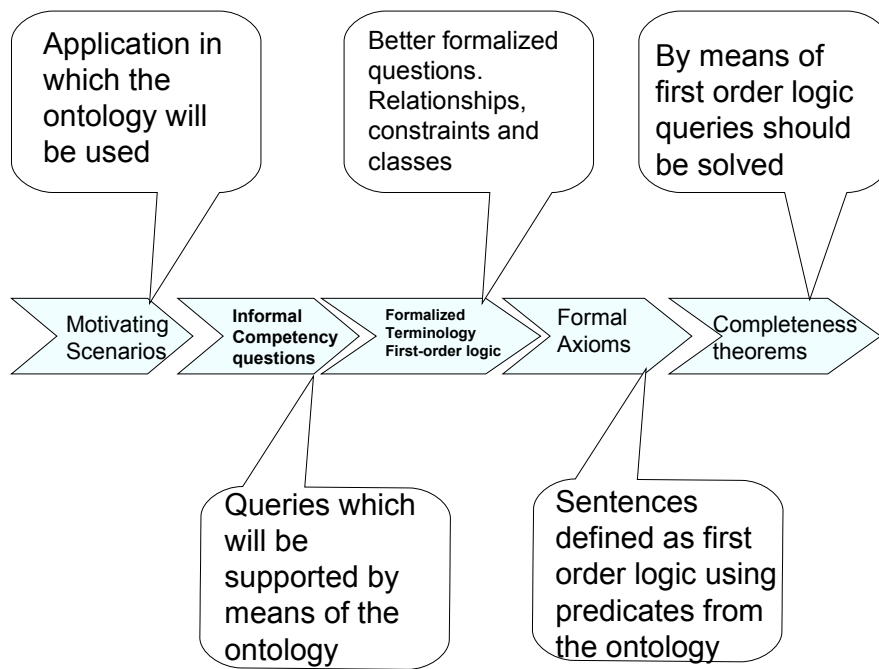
Application in which the ontology will be used

Better formalized questions. Relationships, constraints and classes

By means of first order logic queries should be solved

Motivating Scenarios

Informal Competency questions

Formalized Terminology First-order logic

Formal Axioms

Completeness theorems

Queries which will be supported by means of the ontology

Sentences defined as first order logic using predicates from the ontology